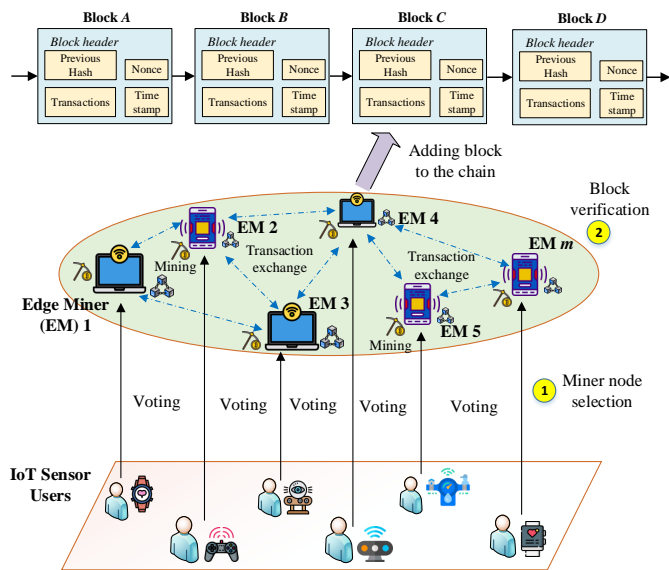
Block $A$

Block header

Previous Hash

Nonce

Transactions

Time stamp

Block $B$

Block header

Previous Hash

Nonce

Transactions

Time stamp

Block $C$

Block header

Previous Hash

Nonce

Transactions

Time stamp

Block $D$

Block header

Previous Hash

Nonce

Transactions

Time stamp

Adding block to the chain

Block verification

2

EM 2

EM 4

EM $m$

Mining

Transaction exchange

Transaction exchange

EM 3

EM 5

Mining

Edge Miner (EM) 1

1

Miner node selection

Voting

Voting

Voting

Voting

Voting

IoT Sensor Users